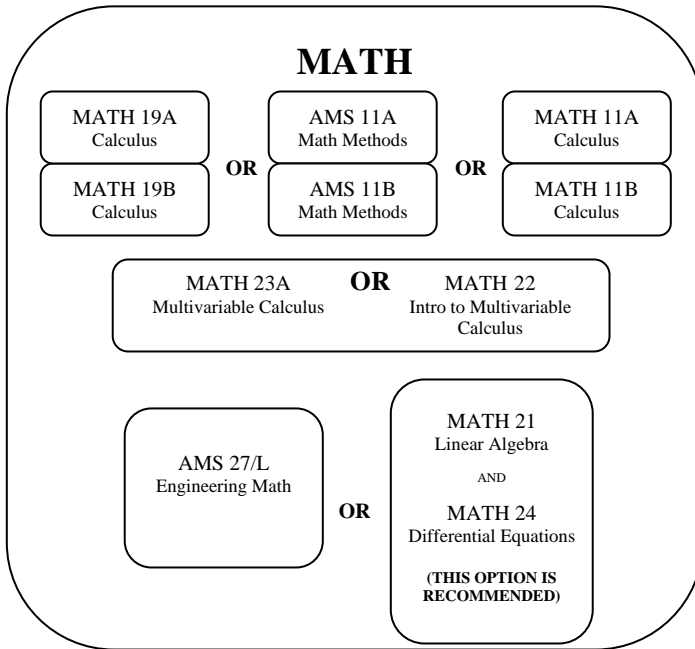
MATH

MATH 19A
Calculus

MATH 19B
Calculus

OR

AMS 11A
Math Methods

AMS 11B
Math Methods

OR

MATH 11A
Calculus

MATH 11B
Calculus

MATH 23A
Multivariable Calculus

OR

MATH 22
Intro to Multivariable Calculus

AMS 27/L
Engineering Math

OR

MATH 21
Linear Algebra

AND

MATH 24
Differential Equations

(THIS OPTION IS RECOMMENDED)